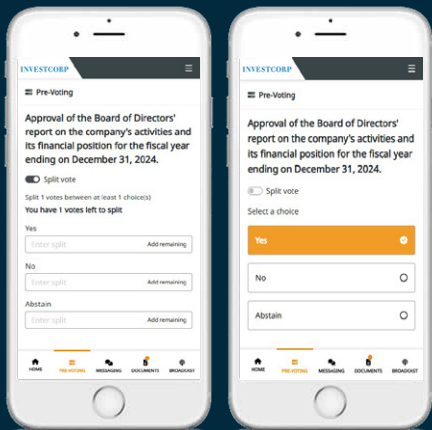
INVESTCORP

Pre-Voting

Approval of the Board of Directors' report on the company's activities and its financial position for the fiscal year ending on December 31, 2024.

Split vote

Split 1 votes between at least 1 choice(s)

You have 1 votes left to split

Yes

Enter split Add remaining

No

Enter split Add remaining

Abstain

Enter split Add remaining

HOME PRE-VOTING MESSAGING DOCUMENTS BROADCAST

INVESTCORP

Pre-Voting

Approval of the Board of Directors' report on the company's activities and its financial position for the fiscal year ending on December 31, 2024.

Split vote

Select a choice

Yes

No

Abstain

HOME PRE-VOTING MESSAGING DOCUMENTS BROADCAST